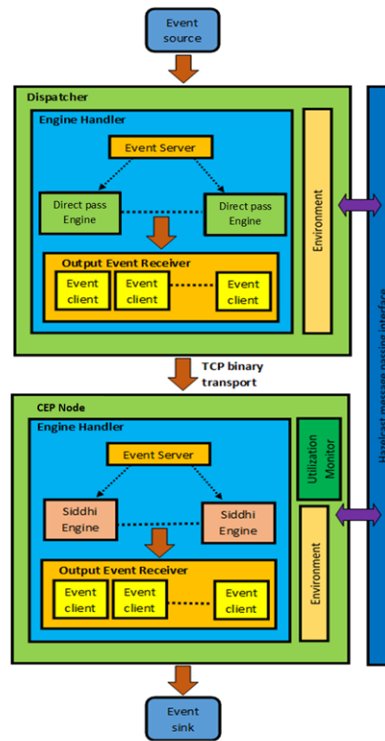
Event source

Dispatcher

Engine Handler

Event Server

Direct pass Engine

Direct pass Engine

Output Event Receiver

Event client

Event client

Event client

Environment

TCP binary transport

CEP Node

Engine Handler

Event Server

Siddhi Engine

Siddhi Engine

Output Event Receiver

Event client

Event client

Event client

Utilization Monitor

Environment

Hazelcast message passing interface

Event sink